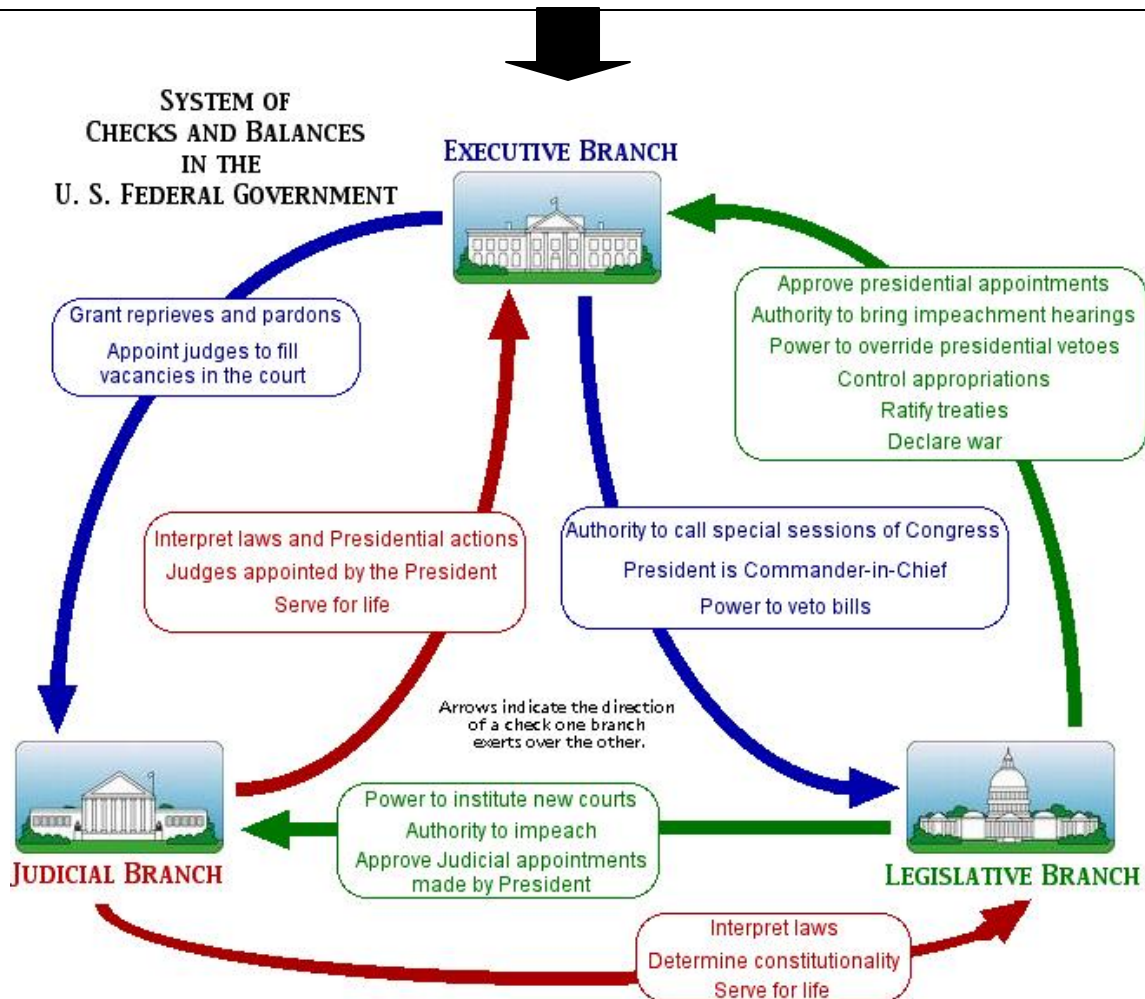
SYSTEM OF CHECKS AND BALANCES IN THE U. S. FEDERAL GOVERNMENT

EXECUTIVE BRANCH

Grant reprieves and pardons

Appoint judges to fill vacancies in the court

Approve presidential appointments
Authority to bring impeachment hearings
Power to override presidential vetoes
Control appropriations
Ratify treaties
Declare war

Interpret laws and Presidential actions
Judges appointed by the President
Serve for life

Authority to call special sessions of Congress
President is Commander-in-Chief
Power to veto bills

Arrows indicate the direction of a check one branch exerts over the other.

Power to institute new courts
Authority to impeach
Approve Judicial appointments made by President

JUDICIAL BRANCH

LEGISLATIVE BRANCH

Interpret laws
Determine constitutionality
Serve for life